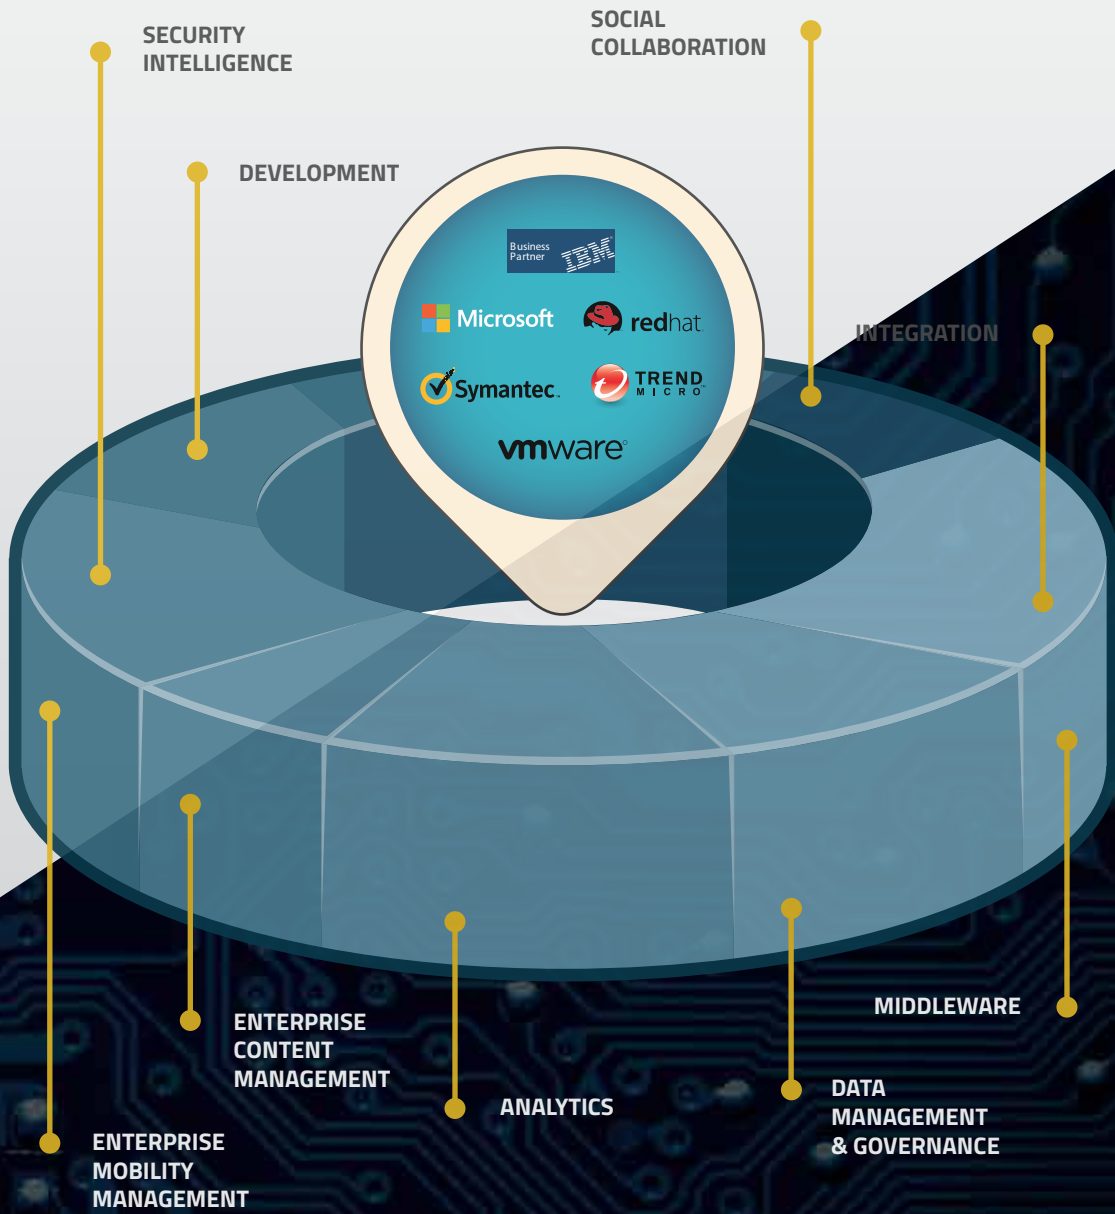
SECURITY INTELLIGENCE

SOCIAL COLLABORATION

DEVELOPMENT

Business Partner IBM

Microsoft

redhat.

Symantec.

TREND MICRO

vmware

INTEGRATION

MIDDLEWARE

ENTERPRISE CONTENT MANAGEMENT

ANALYTICS

DATA MANAGEMENT & GOVERNANCE

ENTERPRISE MOBILITY MANAGEMENT